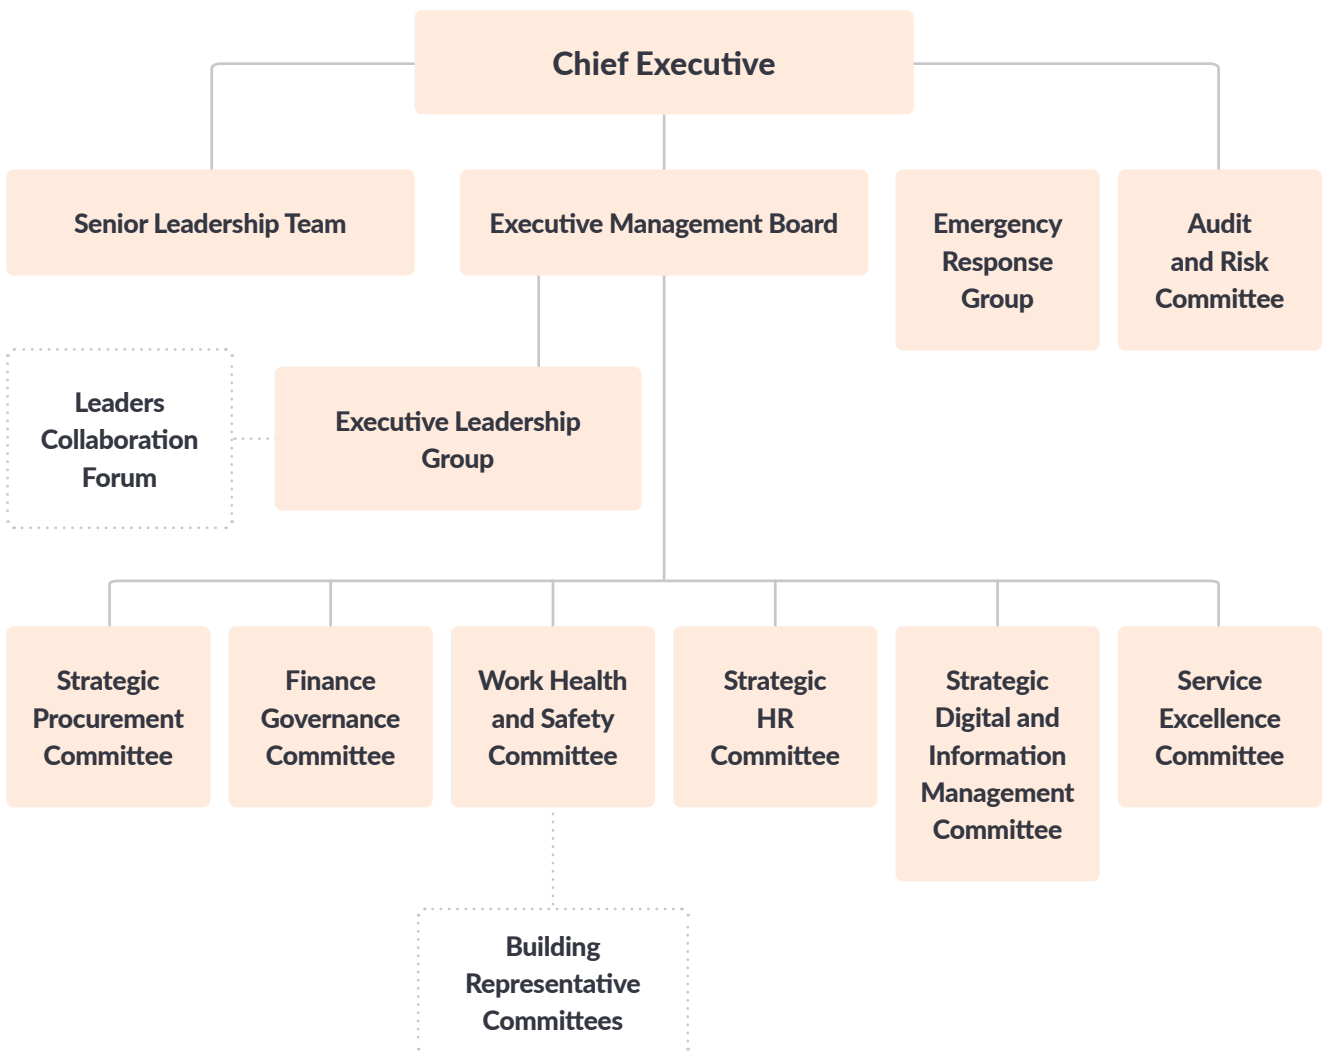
Chief Executive

Senior Leadership Team

Executive Management Board

Emergency Response Group

Audit and Risk Committee

Leaders Collaboration Forum

Executive Leadership Group

Strategic Procurement Committee

Finance Governance Committee

Work Health and Safety Committee

Strategic HR Committee

Strategic Digital and Information Management Committee

Service Excellence Committee

Building Representative Committees